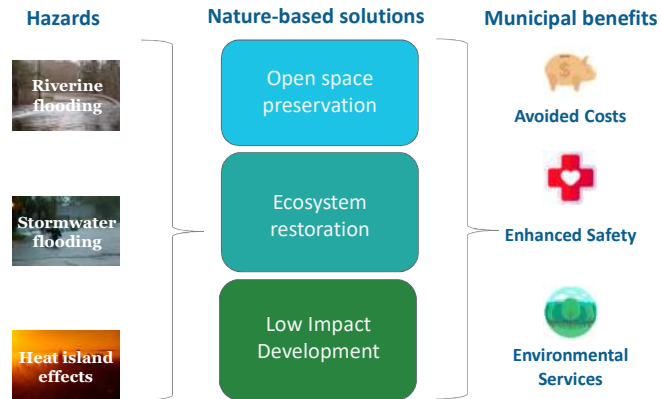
Hazards

Riverine flooding

Stormwater flooding

Heat island effects

Nature-based solutions

Open space preservation

Ecosystem restoration

Low Impact Development

Municipal benefits

Avoided Costs

Enhanced Safety

Environmental Services